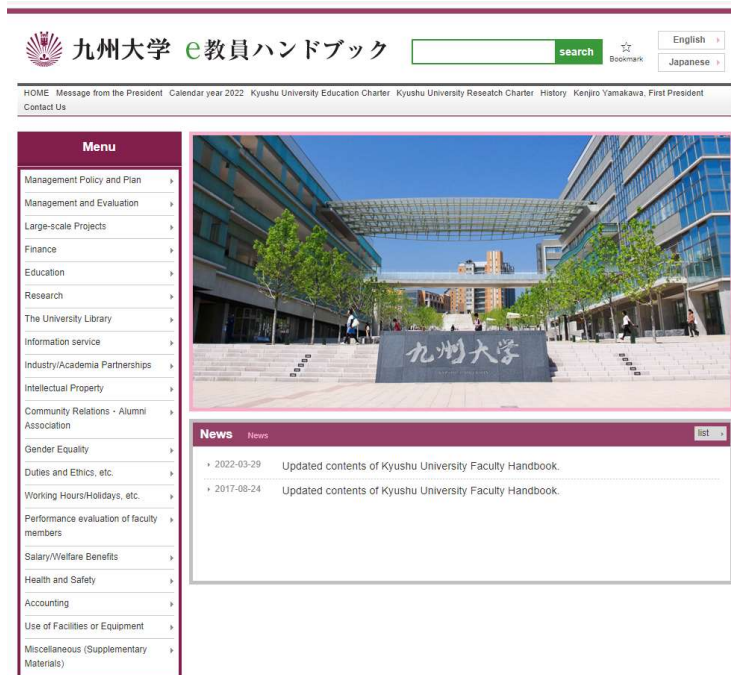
九州大学 e教員ハンドブック

search

Bookmark

English

Japanese

HOME Message from the President Calendar year 2022 Kyushu University Education Charter Kyushu University Reseatch Charter History Kenjiro Yamakawa, First President Contact Us

Menu

Management Policy and Plan
Management and Evaluation
Large-scale Projects
Finance
Education
Research
The University Library
Information service
Industry/Academia Partnerships
Intellectual Property
Community Relations・Alumni Association
Gender Equality
Duties and Ethics, etc.
Working Hours/Holidays, etc.
Performance evaluation of faculty members
Salary/Welfare Benefits
Health and Safety
Accounting
Use of Facilities or Equipment
Miscellaneous (Supplementary Materials)

九州大学

News News

list

2022-03-29 Updated contents of Kyushu University Faculty Handbook.

2017-08-24 Updated contents of Kyushu University Faculty Handbook.